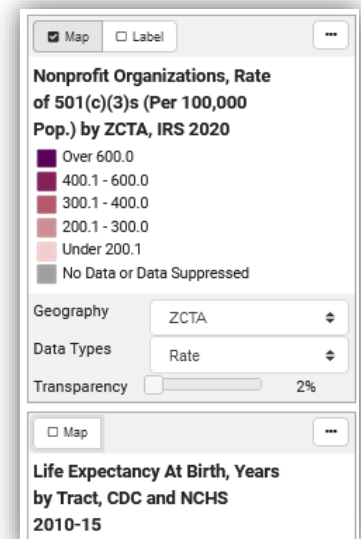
Map
Label
...
Nonprofit Organizations, Rate of 501(c)(3)s (Per 100,000 Pop.) by ZCTA, IRS 2020

Over 600.0
400.1 - 600.0
300.1 - 400.0
200.1 - 300.0
Under 200.1
No Data or Data Suppressed

Geography ZCTA
Data Types Rate
Transparency 2%

Map
...
Life Expectancy At Birth, Years by Tract, CDC and NCHS 2010-15